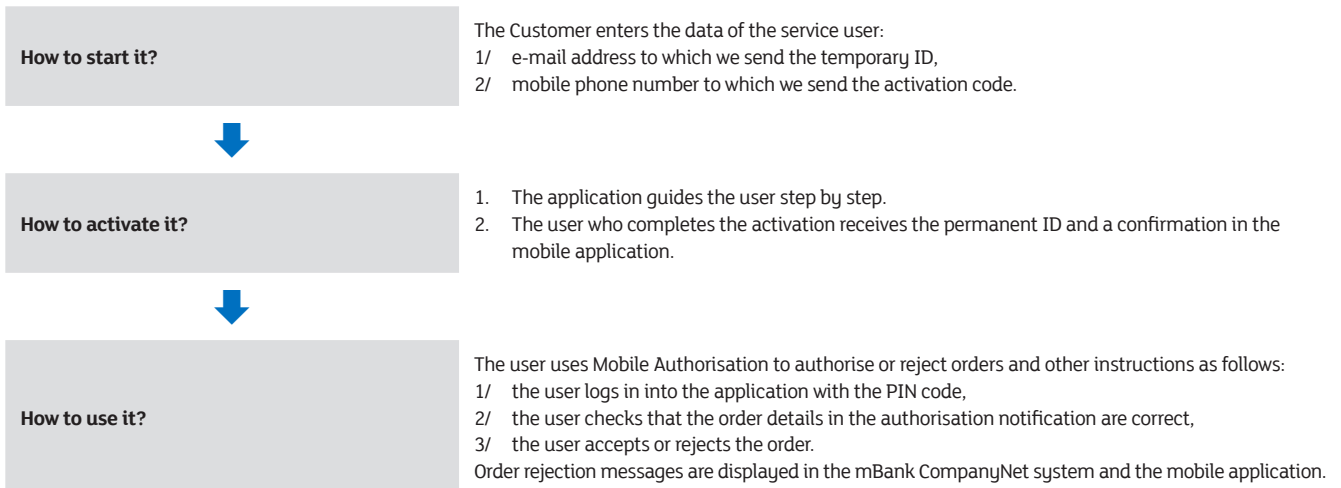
How to start it?

The Customer enters the data of the service user:
1/ e-mail address to which we send the temporary ID,
2/ mobile phone number to which we send the activation code.

How to activate it?

1. The application guides the user step by step.
2. The user who completes the activation receives the permanent ID and a confirmation in the mobile application.

How to use it?

The user uses Mobile Authorisation to authorise or reject orders and other instructions as follows:
1/ the user logs in into the application with the PIN code,
2/ the user checks that the order details in the authorisation notification are correct,
3/ the user accepts or rejects the order.
Order rejection messages are displayed in the mBank CompanyNet system and the mobile application.